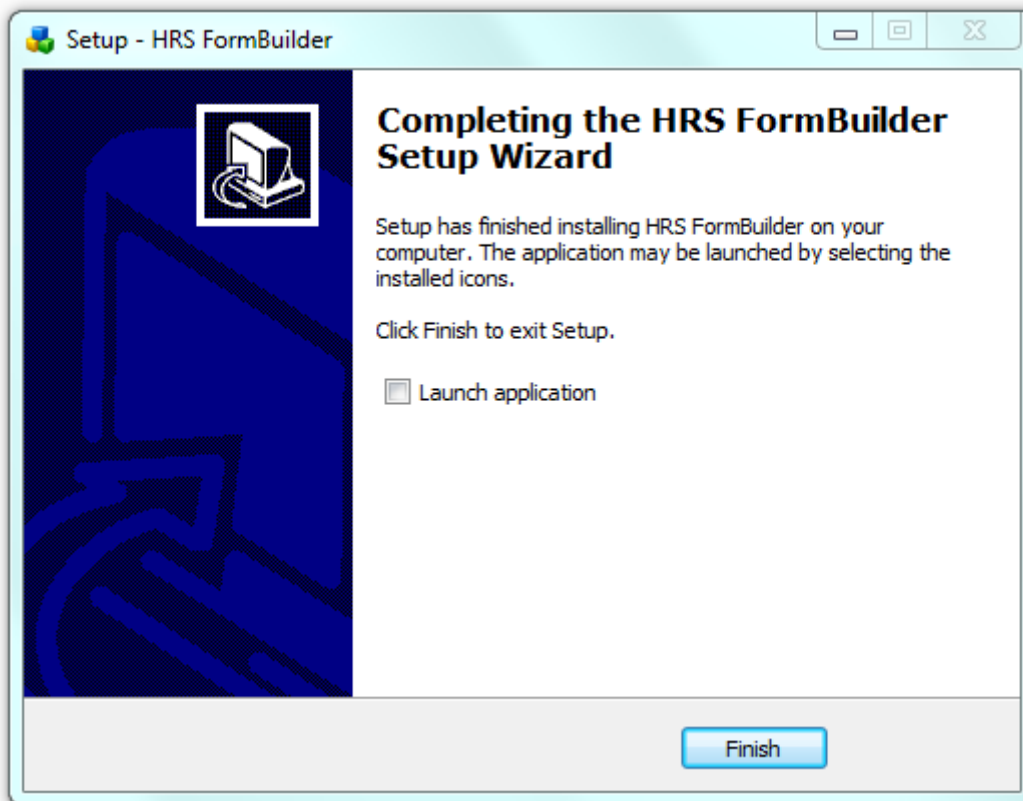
Setup - HRS FormBuilder

Completing the HRS FormBuilder Setup Wizard

Setup has finished installing HRS FormBuilder on your computer. The application may be launched by selecting the installed icons.

Click Finish to exit Setup.

Launch application

Finish